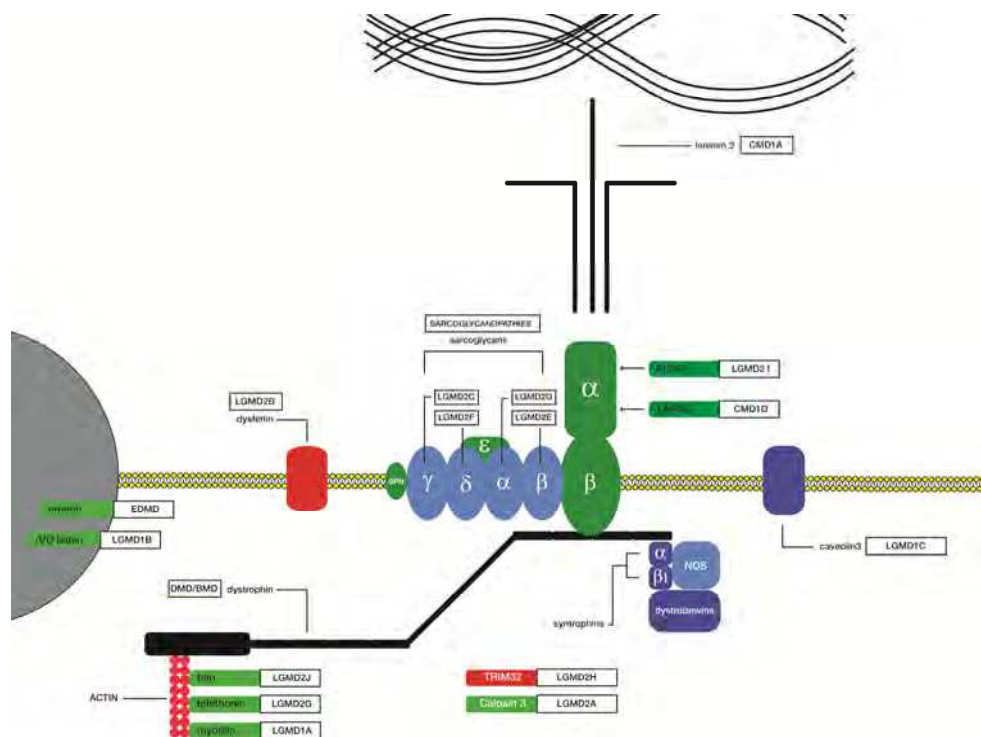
laminin 2 CMD1A

SARCOGLYCANOPATHIES
sarcoglycans

FKRP LGMD2I

LARGE CMD1D

LGMD2B
dysferlin

LGMD2C
LGMD2F
LGMD2D
LGMD2E

SPN
γ δ ε α β
α
β

emerin EDMD

A/C lamin LGMD1B

caveolin3 LGMD1C

α
β1
NOS
dystrobrevins

syntrophins

DMD/BMD dystrophin

ACTIN

titin LGMD2J
telethonin LGMD2G
myotilin LGMD1A

TRIM32 LGMD2H
Calpain 3 LGMD2A